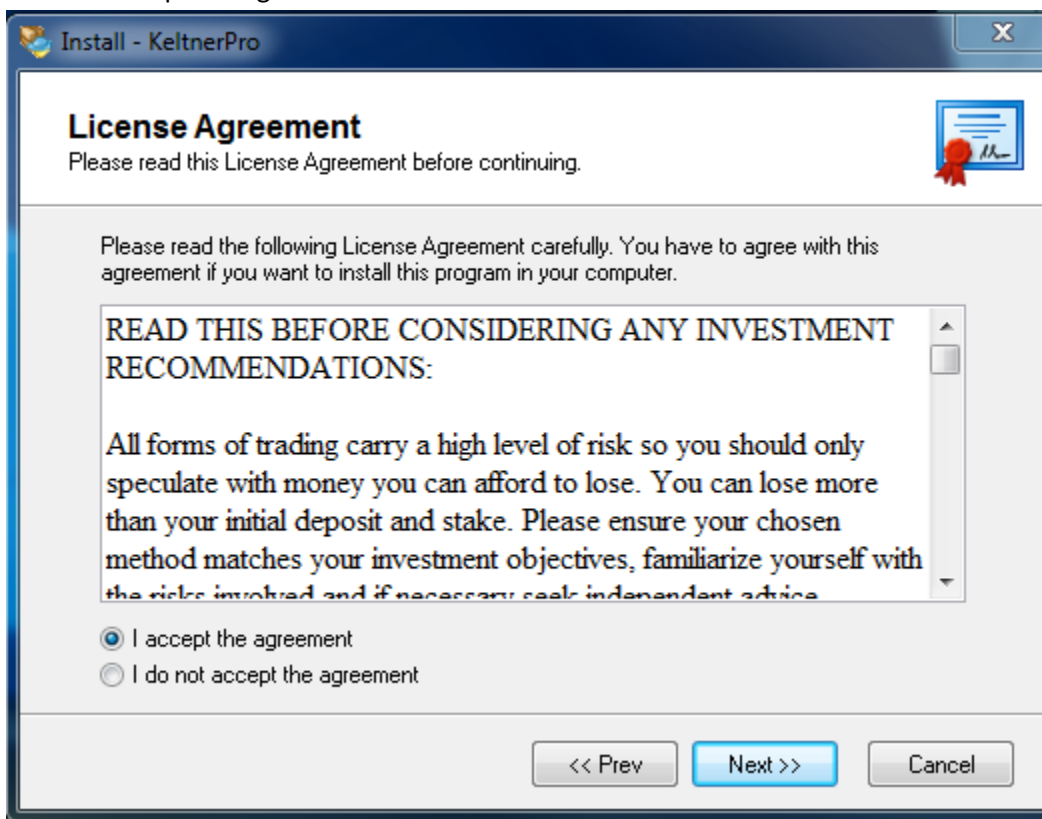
Install - KeltnerPro

License Agreement
Please read this License Agreement before continuing.

Please read the following License Agreement carefully. You have to agree with this agreement if you want to install this program in your computer.

READ THIS BEFORE CONSIDERING ANY INVESTMENT RECOMMENDATIONS:

All forms of trading carry a high level of risk so you should only speculate with money you can afford to lose. You can lose more than your initial deposit and stake. Please ensure your chosen method matches your investment objectives, familiarize yourself with the risks involved and if necessary seek independent advice.

I accept the agreement
I do not accept the agreement

<< Prev
Next >>
Cancel